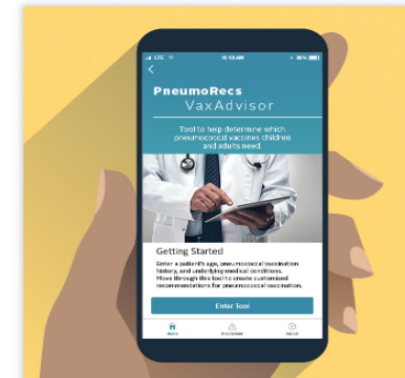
LTE
10:10 AM
80%
<
PneumoRecs
VaxAdvisor
Tool to help determine which pneumococcal vaccines children and adults need.
Getting Started
Enter a patient's age, pneumococcal vaccination history, and underlying medical conditions. Move through the tool to create customized recommendations for pneumococcal vaccination.
Enter Tool
Home
Disclaimer
About